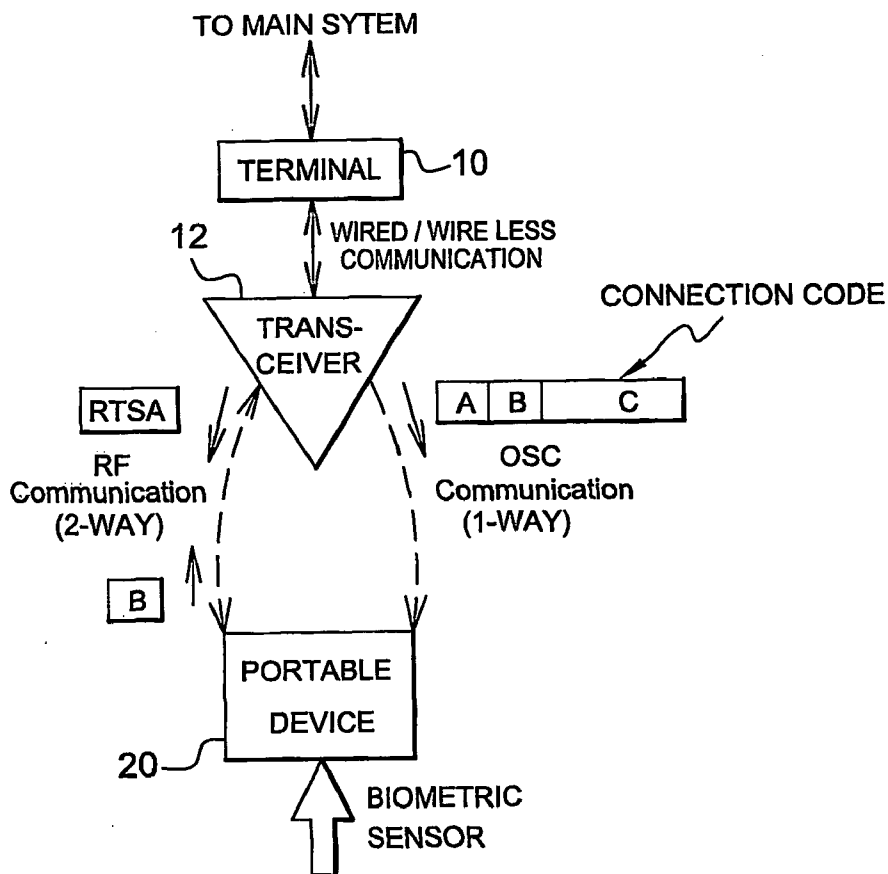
TO MAIN SYTEM

TERMINAL

10

WIRED / WIRE LESS COMMUNICATION

12

TRANS-CEIVER

CONNECTION CODE

| A | B | C |
|---|---|---|

RTSA

RF Communication (2-WAY)

OSC Communication (1-WAY)

B

PORTABLE DEVICE

20

BIOMETRIC SENSOR